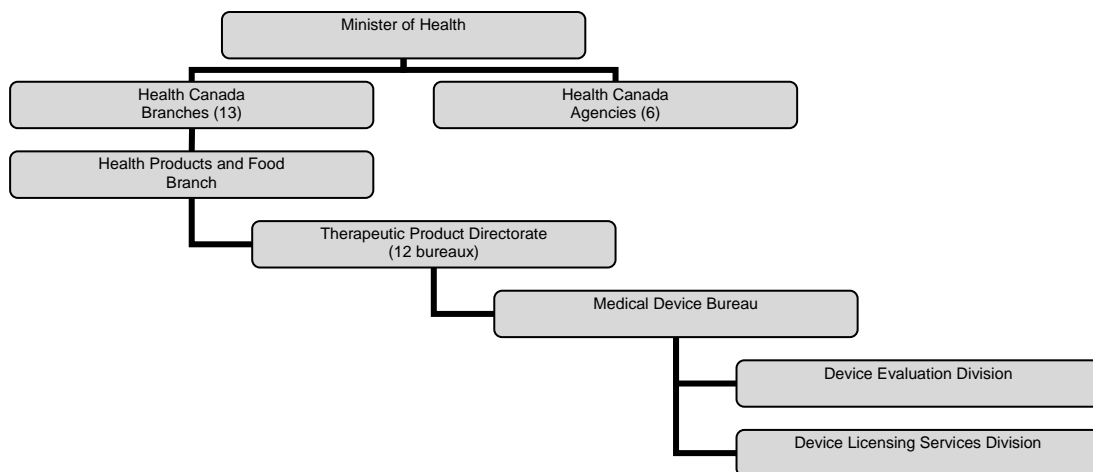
Minister of Health

Health Canada Branches (13)

Health Canada Agencies (6)

Health Products and Food Branch

Therapeutic Product Directorate (12 bureaux)

Medical Device Bureau

Device Evaluation Division

Device Licensing Services Division